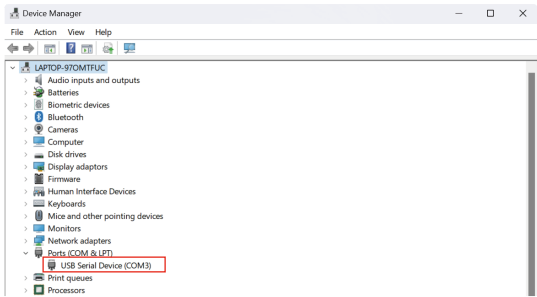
Device Manager

File Action View Help

LAPTOP-97OMTFUC
Audio inputs and outputs
Batteries
Biometric devices
Bluetooth
Cameras
Computer
Disk drives
Display adaptors
Firmware
Human Interface Devices
Keyboards
Mice and other pointing devices
Monitors
Network adapters
Ports (COM & LPT)
USB Serial Device (COM3)
Print queues
Processors